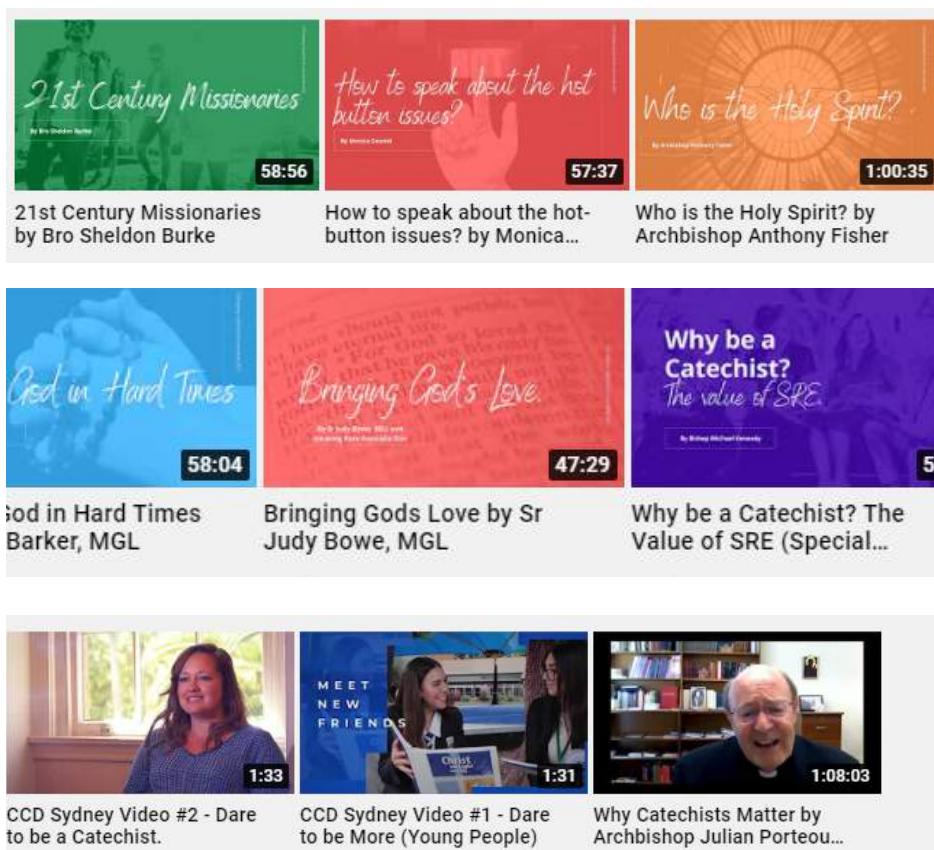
21st Century Missionaries

By Bro Sheldon Burke

58:56

21st Century Missionaries by Bro Sheldon Burke

How to speak about the hot button issues?

By Monica Doumit

57:37

How to speak about the hot-button issues? by Monica...

Who is the Holy Spirit?

By Archbishop Anthony Fisher

1:00:35

Who is the Holy Spirit? by Archbishop Anthony Fisher

God in Hard Times

58:04

God in Hard Times Barker, MGL

Bringing God's Love.

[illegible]

47:29

Bringing Gods Love by Sr Judy Bowe, MGL

Why be a Catechist? The value of SRE.

By Bishop Michael Kennedy

Why be a Catechist? The Value of SRE (Special...

1:33

CCD Sydney Video #2 - Dare to be a Catechist.

MEET NEW FRIENDS

1:31

CCD Sydney Video #1 - Dare to be More (Young People)

1:08:03

Why Catechists Matter by Archbishop Julian Porteou...